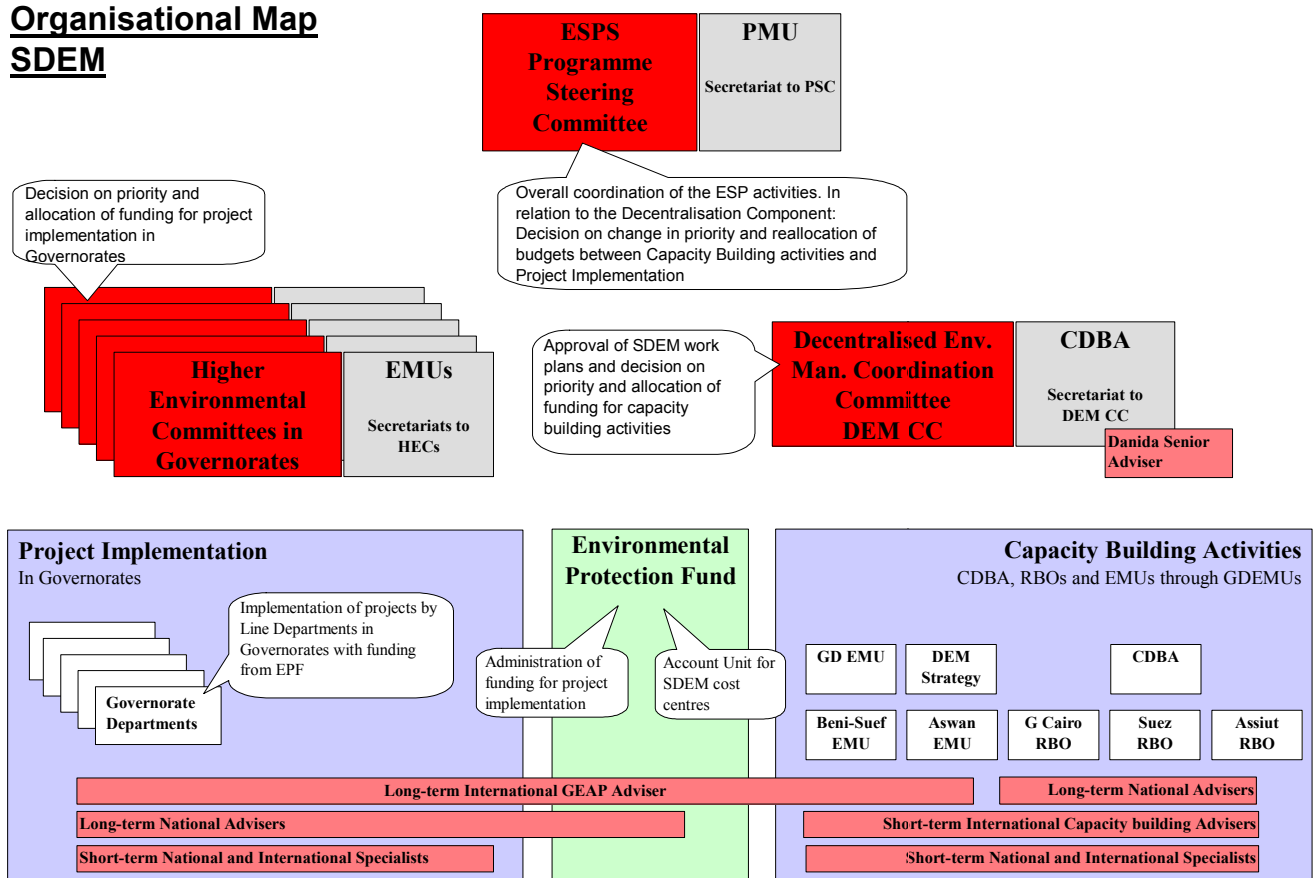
Organisational Map SDEM

ESPS Programme Steering Committee

PMU

Secretariat to PSC

Overall coordination of the ESP activities. In relation to the Decentralisation Component: Decision on change in priority and reallocation of budgets between Capacity Building activities and Project Implementation

Decision on priority and allocation of funding for project implementation in Governorates

Higher Environmental Committees in Governorates

EMUs

Secretariats to HECs

Approval of SDEM work plans and decision on priority and allocation of funding for capacity building activities

Decentralised Env. Man. Coordination Committee DEM CC

CDBA

Secretariat to DEM CC

Danida Senior Adviser

Project Implementation
In Governorates

Implementation of projects by Line Departments in Governorates with funding from EPF

Governorate Departments

Environmental Protection Fund

Administration of funding for project implementation

Account Unit for SDEM cost centres

Capacity Building Activities
CDBA, RBOs and EMUs through GDEMUs

GD EMU

DEM Strategy

CDBA

Beni-Suef EMU

Aswan EMU

G Cairo RBO

Suez RBO

Assiut RBO

Long-term International GEAP Adviser

Long-term National Advisers

Long-term National Advisers

Short-term International Capacity building Advisers

Short-term National and International Specialists

Short-term National and International Specialists